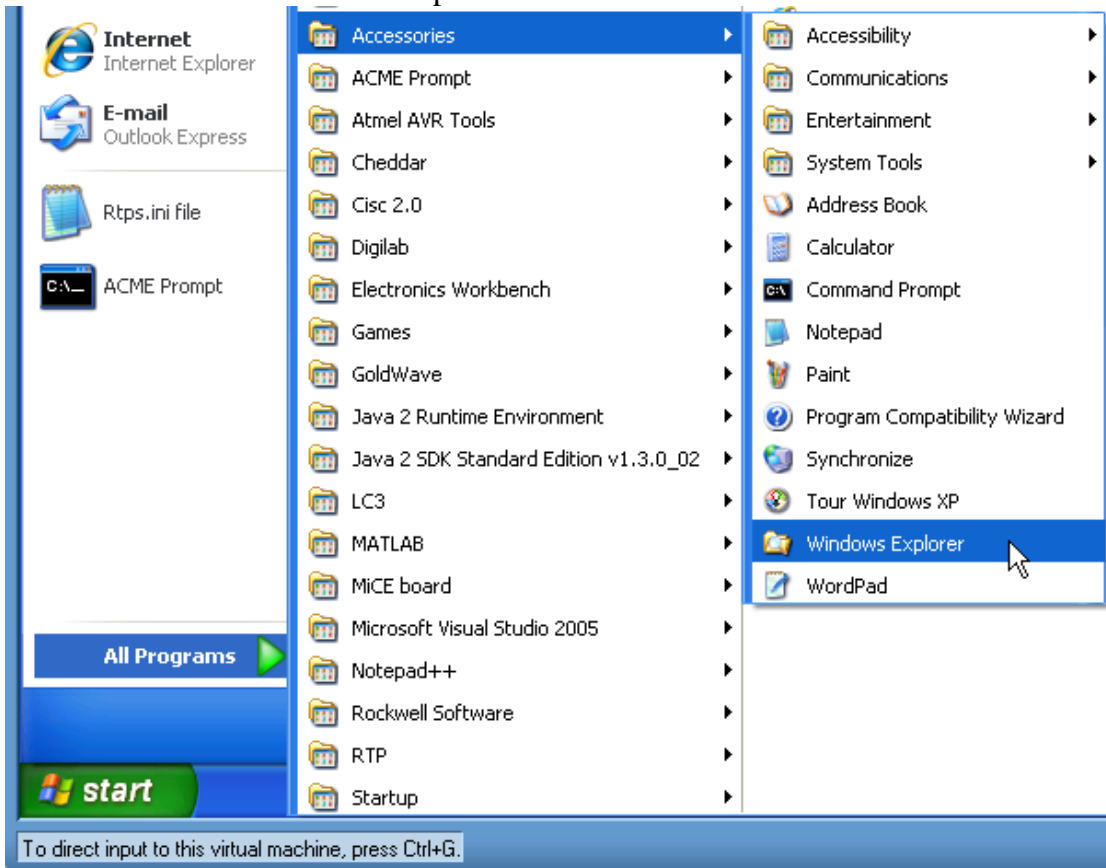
Internet
Internet Explorer

E-mail
Outlook Express

Rtps.ini file

ACME Prompt

All Programs

start

Accessories
ACME Prompt
Atmel AVR Tools
Cheddar
Cisc 2.0
Digilab
Electronics Workbench
Games
GoldWave
Java 2 Runtime Environment
Java 2 SDK Standard Edition v1.3.0_02
LC3
MATLAB
MiCE board
Microsoft Visual Studio 2005
Notepad++
Rockwell Software
RTP
Startup

Accessibility
Communications
Entertainment
System Tools
Address Book
Calculator
Command Prompt
Notepad
Paint
Program Compatibility Wizard
Synchronize
Tour Windows XP
Windows Explorer
WordPad

To direct input to this virtual machine, press Ctrl+G.